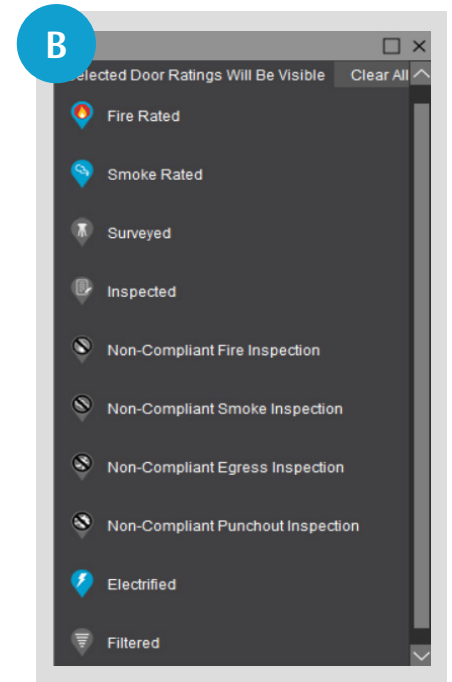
B

☐ ✕

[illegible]elected Door Ratings Will Be Visible Clear All

Fire Rated

Smoke Rated

Surveyed

Inspected

Non-Compliant Fire Inspection

Non-Compliant Smoke Inspection

Non-Compliant Egress Inspection

Non-Compliant Punchout Inspection

Electrified

Filtered